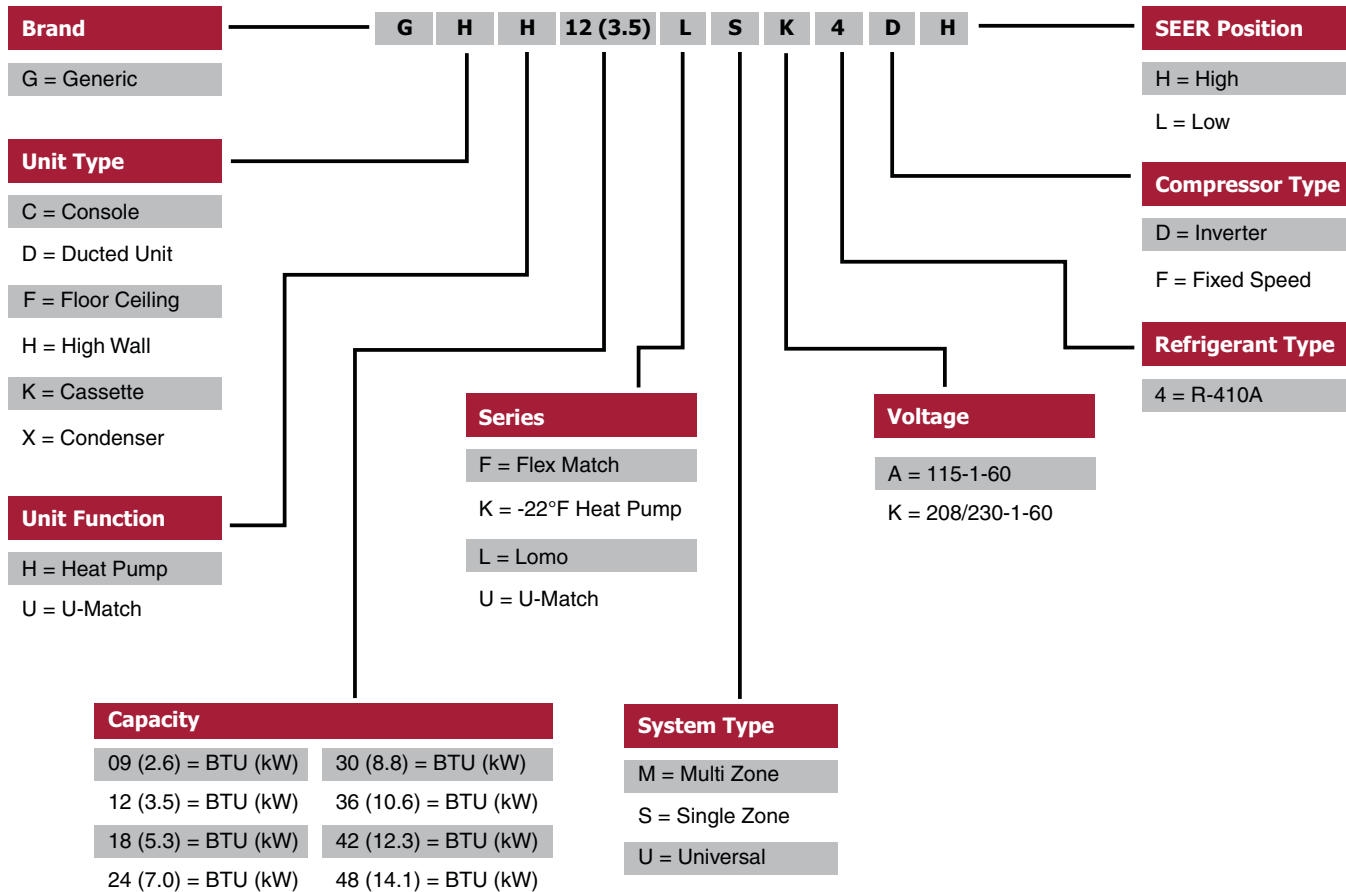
G H H 12 (3.5) L S K 4 D H

Brand
G = Generic

Unit Type
C = Console
D = Ducted Unit
F = Floor Ceiling
H = High Wall
K = Cassette
X = Condenser

Unit Function
H = Heat Pump
U = U-Match

Capacity
| 09 (2.6) = BTU (kW) | 30 (8.8) = BTU (kW) |
|---|---|
| 12 (3.5) = BTU (kW) | 36 (10.6) = BTU (kW) |
| 18 (5.3) = BTU (kW) | 42 (12.3) = BTU (kW) |
| 24 (7.0) = BTU (kW) | 48 (14.1) = BTU (kW) |

Series
F = Flex Match
K = -22°F Heat Pump
L = Lomo
U = U-Match

System Type
M = Multi Zone
S = Single Zone
U = Universal

Voltage
A = 115-1-60
K = 208/230-1-60

SEER Position
H = High
L = Low

Compressor Type
D = Inverter
F = Fixed Speed

Refrigerant Type
4 = R-410A